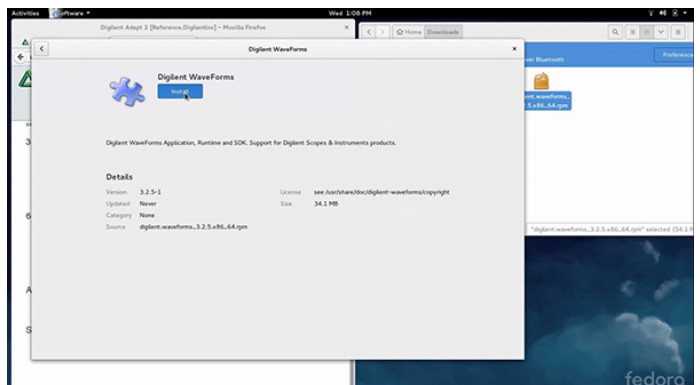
Activities Software ▾ Wed 1:08 PM

Digilent Adept 2 [Reference.Digilentinc] - Mozilla Firefox

Home Downloads

Preference

ver Bluetooth

ent.waveforms_ .5.x86_64.rpm

Digilent WaveForms

Digilent WaveForms

Install

Digilent WaveForms Application, Runtime and SDK. Support for Digilent Scopes & Instruments products.

Details

| Version | 3.2.5-1 | License | see /usr/share/doc/digilent-waveforms/copyright |
|---|---|---|---|
| Updated | Never | Size | 34.1 MB |
| Category | None | | |
| Source | digilent.waveforms_3.2.5.x86_64.rpm | | |

"digilent.waveforms_3.2.5.x86_64.rpm" selected (34.1 M

3

6

A

S

fedora